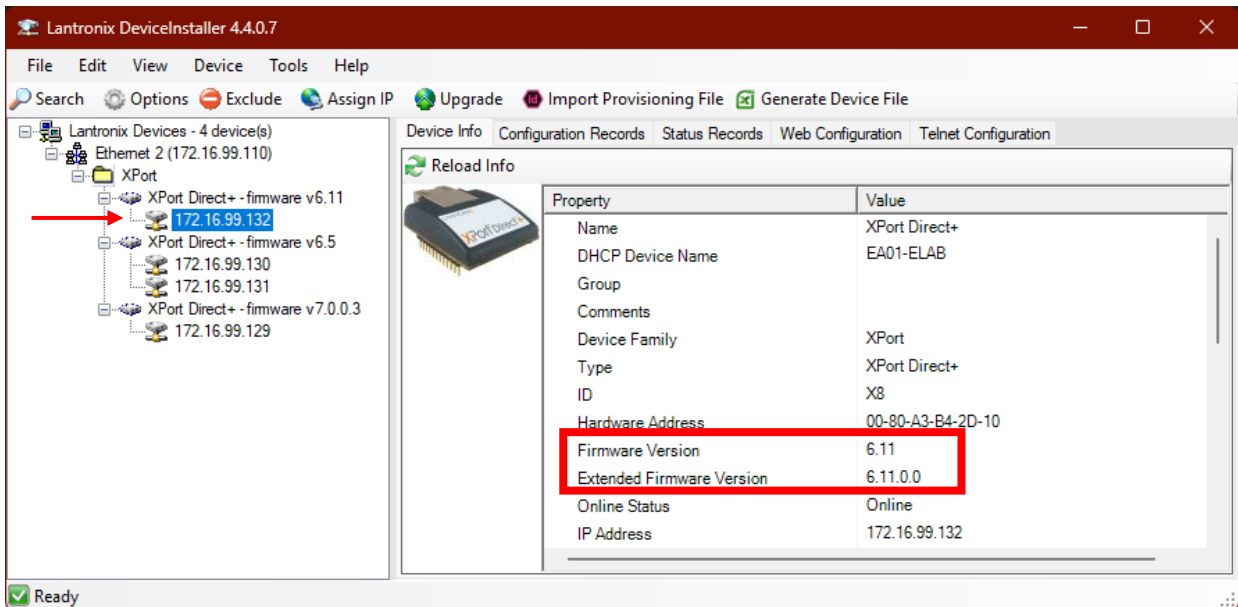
Lantronix DeviceInstaller 4.4.0.7

File Edit View Device Tools Help

Search Options Exclude Assign IP Upgrade Import Provisioning File Generate Device File

Lantronix Devices - 4 device(s)
Ethernet 2 (172.16.99.110)
XPort
XPort Direct+ - firmware v6.11
172.16.99.132
XPort Direct+ - firmware v6.5
172.16.99.130
172.16.99.131
XPort Direct+ - firmware v7.0.0.3
172.16.99.129

Device Info | Configuration Records | Status Records | Web Configuration | Telnet Configuration

Reload Info

XPort Direct+

| Property | Value |
|---|---|
| Name | XPort Direct+ |
| DHCP Device Name | EA01-ELAB |
| Group | |
| Comments | |
| Device Family | XPort |
| Type | XPort Direct+ |
| ID | X8 |
| Hardware Address | 00-80-A3-B4-2D-10 |
| Firmware Version | 6.11 |
| Extended Firmware Version | 6.11.0.0 |
| Online Status | Online |
| IP Address | 172.16.99.132 |

Ready